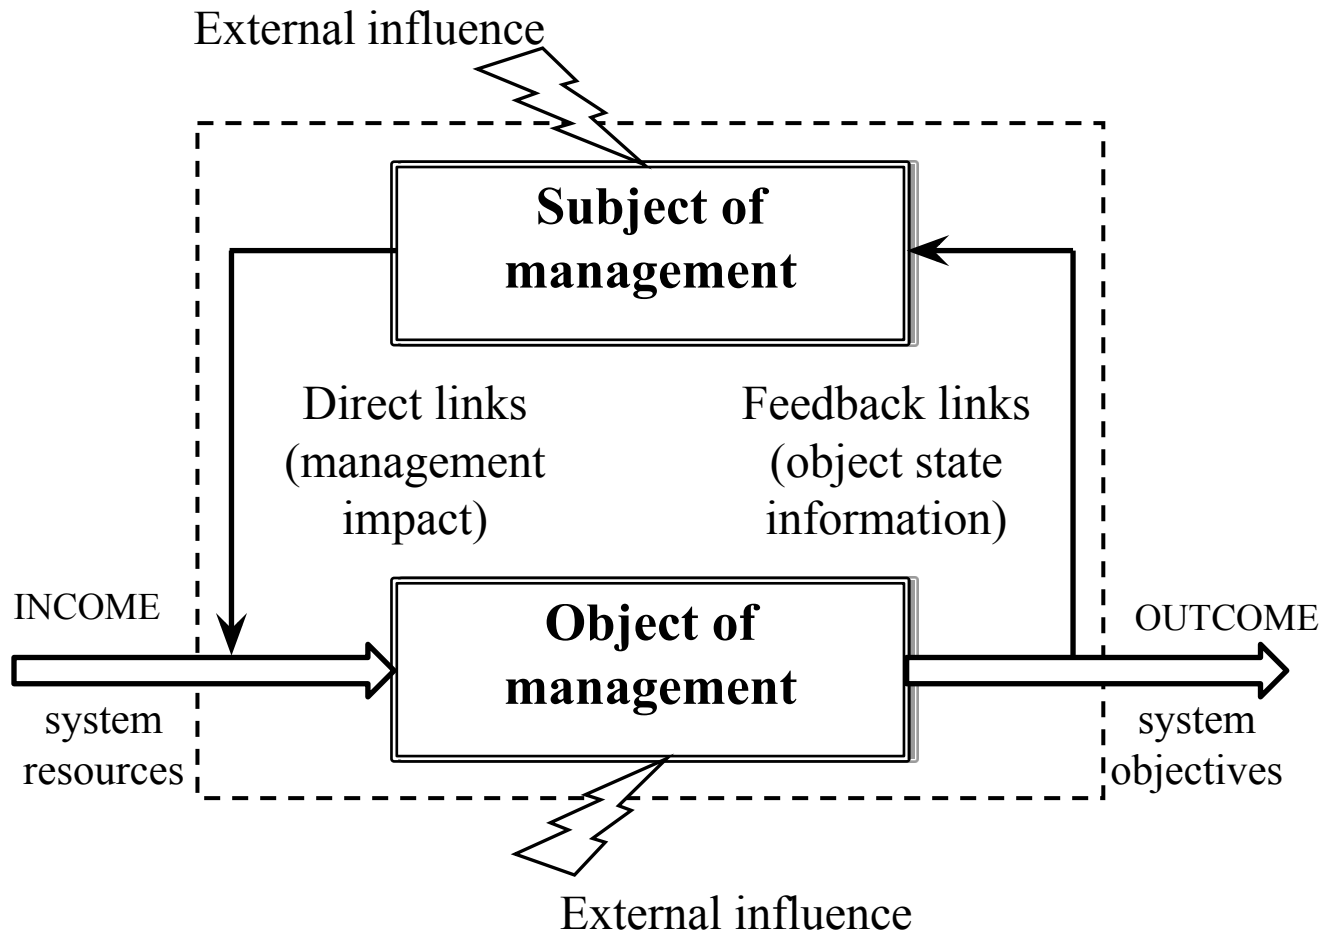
External influence

Subject of management

Direct links (management impact)

Feedback links (object state information)

INCOME

system resources

Object of management

OUTCOME

system objectives

External influence